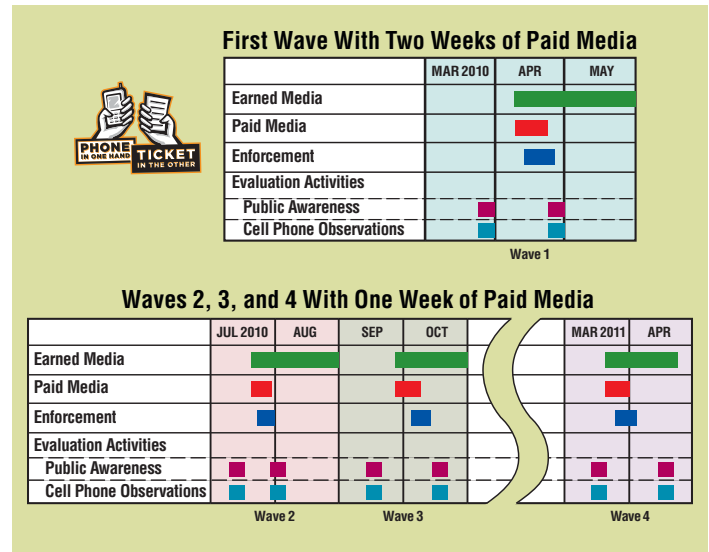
PHONE IN ONE HAND TICKET IN THE OTHER

First Wave With Two Weeks of Paid Media

| | MAR 2010 | APR | MAY |
|---|---|---|---|
| Earned Media | | | |
| Paid Media | | | |
| Enforcement | | | |
| Evaluation Activities | | | |
| Public Awareness | | | |
| Cell Phone Observations | | | |

Wave 1

Waves 2, 3, and 4 With One Week of Paid Media

| | JUL 2010 | AUG | SEP | OCT | MAR 2011 | APR |
|---|---|---|---|---|---|---|
| Earned Media | | | | | | |
| Paid Media | | | | | | |
| Enforcement | | | | | | |
| Evaluation Activities | | | | | | |
| Public Awareness | | | | | | |
| Cell Phone Observations | | | | | | |

Wave 2 Wave 3 Wave 4